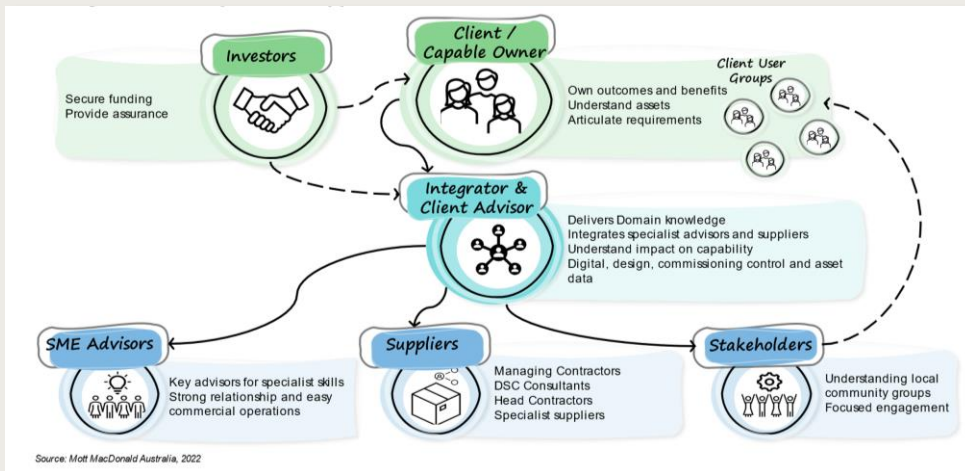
Investors

Secure funding
Provide assurance

Client / Capable Owner

Own outcomes and benefits
Understand assets
Articulate requirements

Client User Groups

Integrator & Client Advisor

Delivers Domain knowledge
Integrates specialist advisors and suppliers
Understand impact on capability
Digital, design, commissioning control and asset data

SME Advisors

Key advisors for specialist skills
Strong relationship and easy commercial operations

Suppliers

Managing Contractors
DSC Consultants
Head Contractors
Specialist suppliers

Stakeholders

Understanding local community groups
Focused engagement

Source: Mott MacDonald Australia, 2022